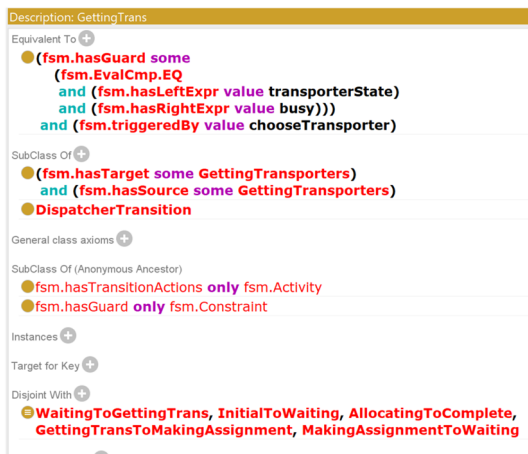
Description: GettingTrans

Equivalent To

(fsm.hasGuard some
(fsm.EvalCmp.EQ
and (fsm.hasLeftExpr value transporterState)
and (fsm.hasRightExpr value busy)))
and (fsm.triggeredBy value chooseTransporter)

SubClass Of

(fsm.hasTarget some GettingTransporters)
and (fsm.hasSource some GettingTransporters)

DispatcherTransition

General class axioms

SubClass Of (Anonymous Ancestor)

fsm.hasTransitionActions only fsm.Activity

fsm.hasGuard only fsm.Constraint

Instances

Target for Key

Disjoint With

WaitingToGettingTrans, InitialToWaiting, AllocatingToComplete, GettingTransToMakingAssignment, MakingAssignmentToWaiting